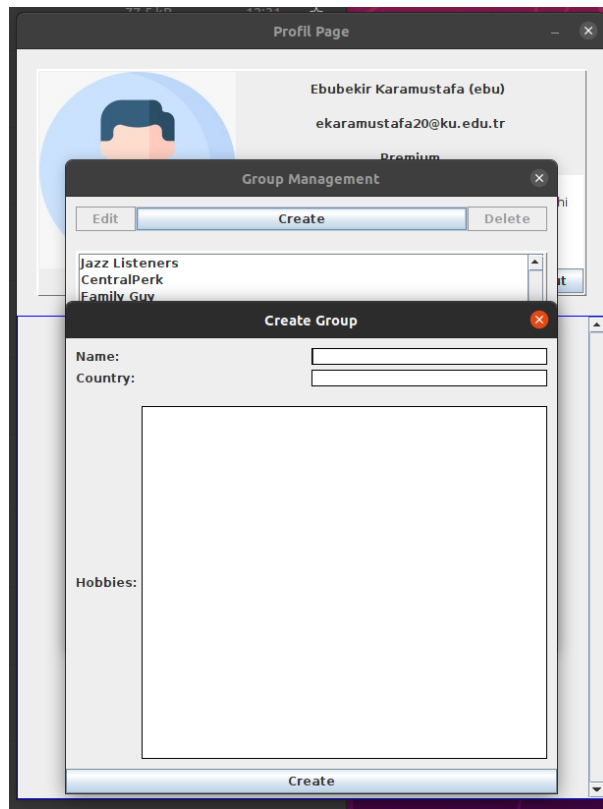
Profil Page

Ebubekir Karamustafa (ebu)

ekaramustafa20@ku.edu.tr

Premium

Group Management

Edit

Create

Delete

hi

Jazz Listeners
CentralPerk
Family Guy

t

Create Group

Name:

Country:

Hobbies:

Create